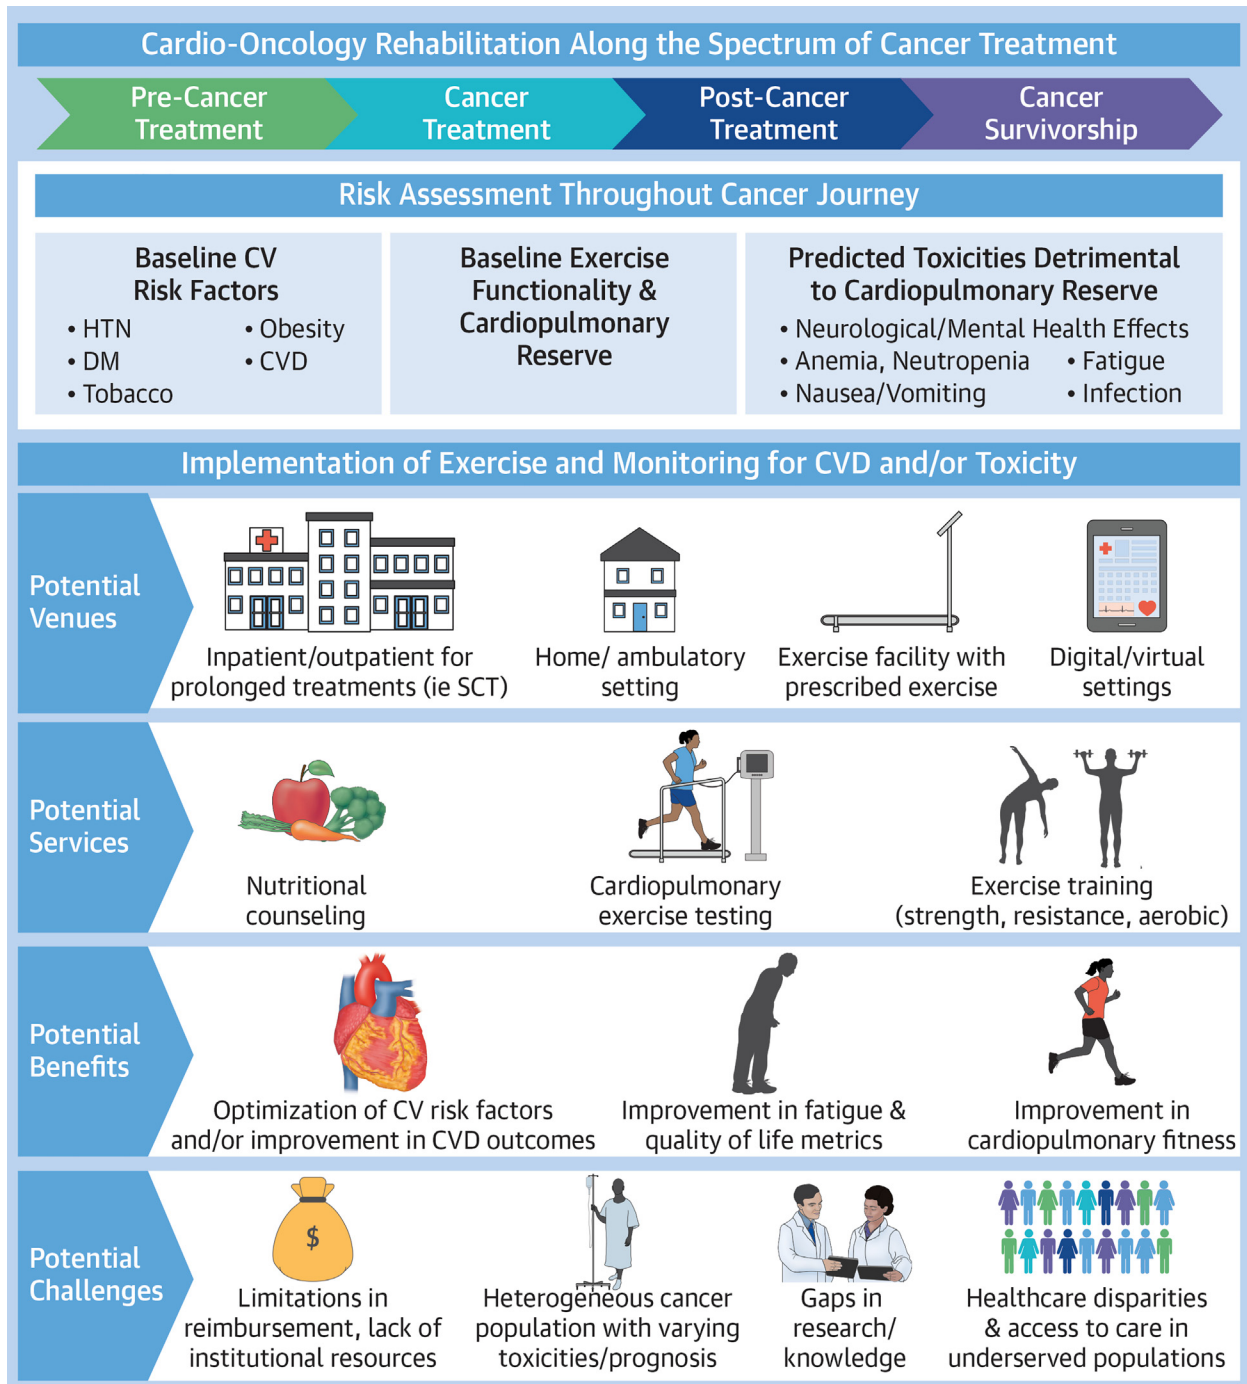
Cardio-Oncology Rehabilitation Along the Spectrum of Cancer Treatment

Pre-Cancer Treatment

Cancer Treatment

Post-Cancer Treatment

Cancer Survivorship

Risk Assessment Throughout Cancer Journey

Baseline CV Risk Factors
• HTN
• DM
• Tobacco
• Obesity
• CVD

Baseline Exercise Functionality & Cardiopulmonary Reserve

Predicted Toxicities Detrimental to Cardiopulmonary Reserve
• Neurological/Mental Health Effects
• Anemia, Neutropenia
• Nausea/Vomiting
• Fatigue
• Infection

Implementation of Exercise and Monitoring for CVD and/or Toxicity

Potential Venues

Inpatient/outpatient for prolonged treatments (ie SCT)

Home/ ambulatory setting

Exercise facility with prescribed exercise

Digital/virtual settings

Potential Services

Nutritional counseling

Cardiopulmonary exercise testing

Exercise training (strength, resistance, aerobic)

Potential Benefits

Optimization of CV risk factors and/or improvement in CVD outcomes

Improvement in fatigue & quality of life metrics

Improvement in cardiopulmonary fitness

Potential Challenges

$

Limitations in reimbursement, lack of institutional resources

Heterogeneous cancer population with varying toxicities/prognosis

Gaps in research/ knowledge

Healthcare disparities & access to care in underserved populations